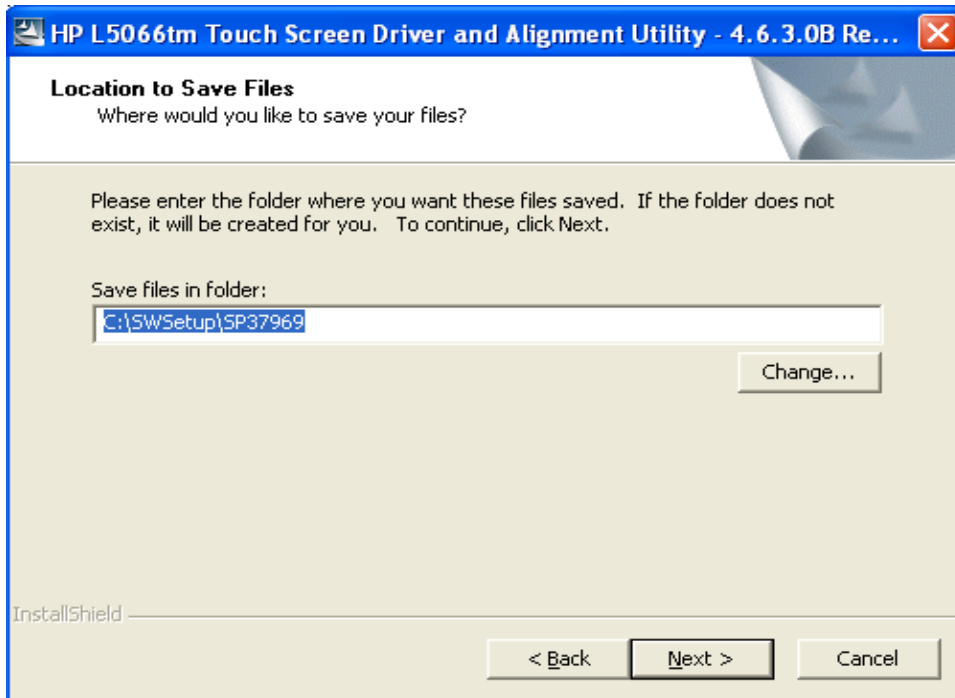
HP L5066tm Touch Screen Driver and Alignment Utility - 4.6.3.0B Re...

Location to Save Files
Where would you like to save your files?

Please enter the folder where you want these files saved. If the folder does not exist, it will be created for you. To continue, click Next.

Save files in folder:
C:\SWSetup\SP37969

Change...

InstallShield

< Back
Next >
Cancel